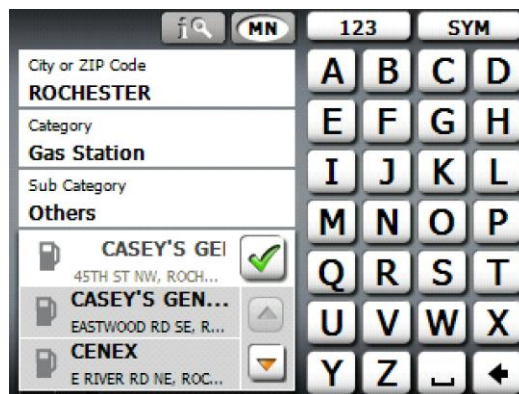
MN
123
SYM
City or ZIP Code
ROCHESTER
Category
Gas Station
Sub Category
Others
CASEY'S GEI
45TH ST NW, ROCH...
CASEY'S GEN...
EASTWOOD RD SE, R...
CENEX
E RIVER RD NE, ROC...
A B C D
E F G H
I J K L
M N O P
Q R S T
U V W X
Y Z